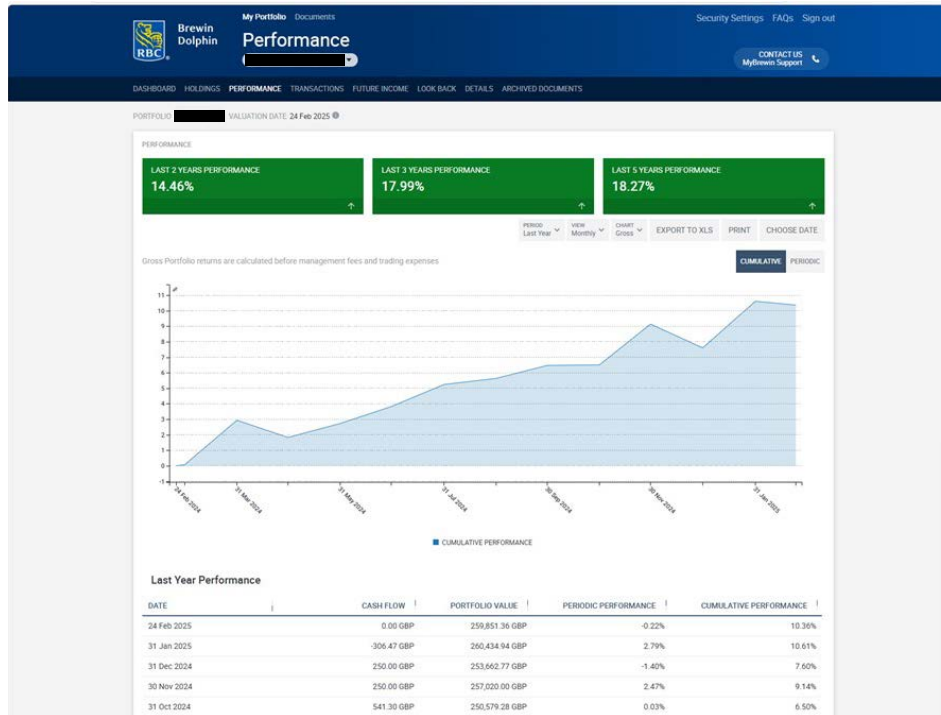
RBC Brewin Dolphin

My Portfolio Documents

Performance

Security Settings FAQs Sign out

CONTACT US MyBrewin Support

DASHBOARD HOLDINGS PERFORMANCE TRANSACTIONS FUTURE INCOME LOOK BACK DETAILS ARCHIVED DOCUMENTS

PORTFOLIO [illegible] VALUATION DATE 24 Feb 2025

PERFORMANCE

LAST 2 YEARS PERFORMANCE
14.46%

LAST 3 YEARS PERFORMANCE
17.99%

LAST 5 YEARS PERFORMANCE
18.27%

PERIOD Last Year VIEW Monthly CHART Gross EXPORT TO XLS PRINT CHOOSE DATE

Gross Portfolio returns are calculated before management fees and trading expenses

CUMULATIVE PERIODIC

%
11
10
9
8
7
6
5
4
3
2
1
0
-1

24 Feb 2024
31 Mar 2024
31 May 2024
31 Jul 2024
30 Sep 2024
30 Nov 2024
31 Jan 2025

CUMULATIVE PERFORMANCE

Last Year Performance

| DATE | CASH FLOW | PORTFOLIO VALUE | PERIODIC PERFORMANCE | CUMULATIVE PERFORMANCE |
|---|---|---|---|---|
| 24 Feb 2025 | 0.00 GBP | 259,851.36 GBP | -0.22% | 10.36% |
| 31 Jan 2025 | -306.47 GBP | 260,434.94 GBP | 2.79% | 10.61% |
| 31 Dec 2024 | 250.00 GBP | 253,662.77 GBP | -1.40% | 7.60% |
| 30 Nov 2024 | 250.00 GBP | 257,020.00 GBP | 2.47% | 9.14% |
| 31 Oct 2024 | 541.30 GBP | 250,579.28 GBP | 0.03% | 6.50% |